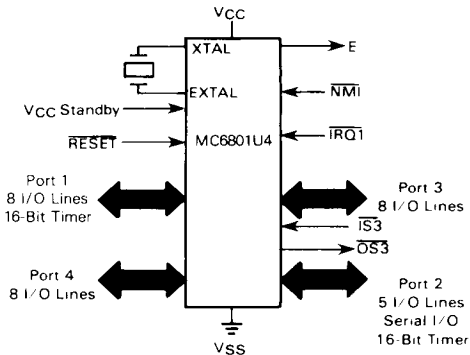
$V_{CC}$

XTAL

E

EXTAL

$V_{CC}$ Standby

$\overline{NMI}$

$\overline{RESET}$

MC6801U4

$\overline{IRQ1}$

Port 1
8 I/O Lines
16-Bit Timer

Port 3
8 I/O Lines

$\overline{IS3}$

$\overline{OS3}$

Port 4
8 I/O Lines

Port 2
5 I/O Lines
Serial I/O
16-Bit Timer

$V_{SS}$